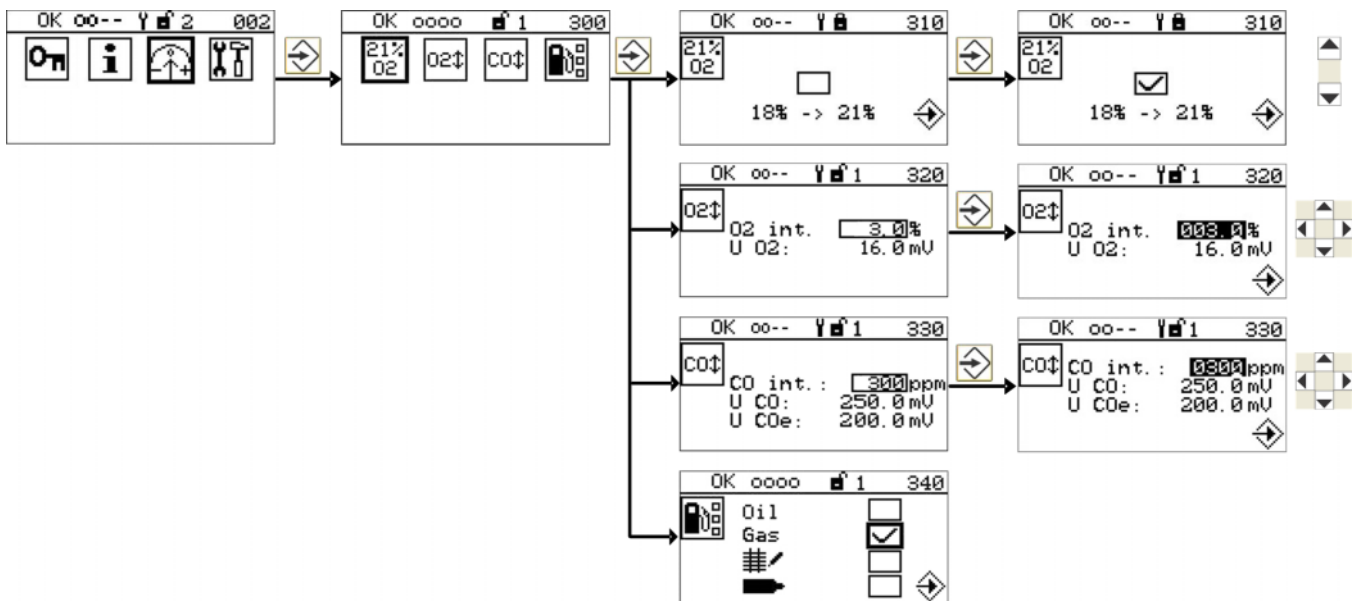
OK oo-- 2 002

OK oooo 1 300

21%
O2

O2↕

CO↕

OK oo-- 310

21%
O2

18% -> 21%

OK oo-- 310

21%
O2

18% -> 21%

OK oo-- 1 320

O2↕

O2 int. 3.0%
U O2: 16.0mV

OK oo-- 1 320

O2↕

O2 int. 003.0%
U O2: 16.0mV

OK oo-- 1 330

CO↕

CO int.: 300ppm
U CO: 250.0mV
U COe: 200.0mV

OK oo-- 1 330

CO↕

CO int.: 0300ppm
U CO: 250.0mV
U COe: 200.0mV

OK oooo 1 340

Oil
Gas